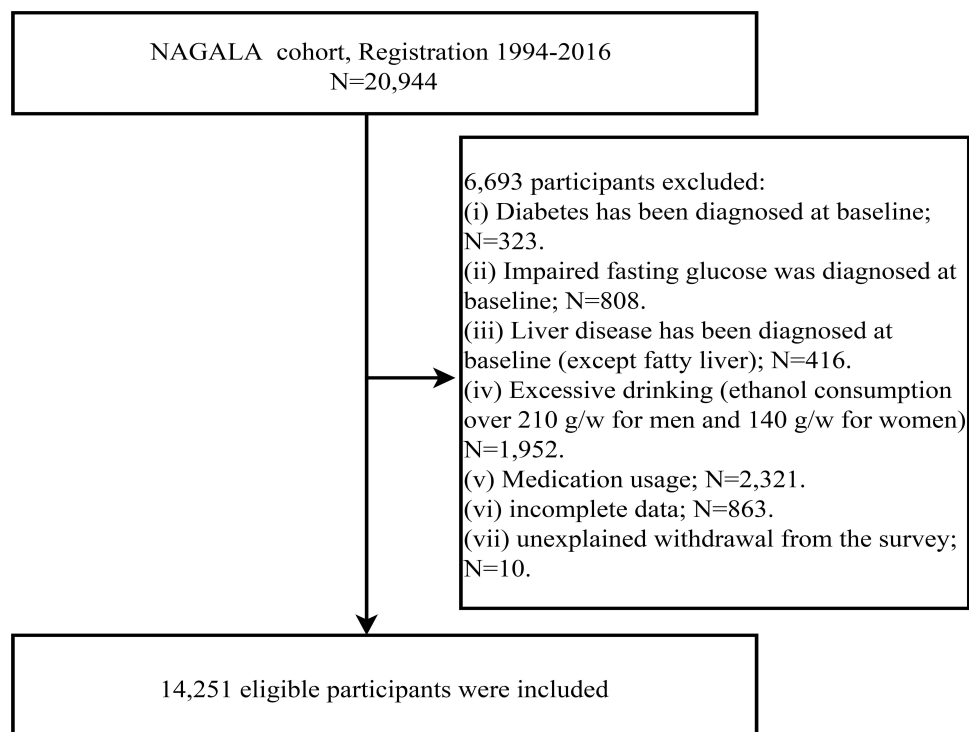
NAGALA cohort, Registration 1994-2016
N=20,944

6,693 participants excluded:
(i) Diabetes has been diagnosed at baseline; N=323.
(ii) Impaired fasting glucose was diagnosed at baseline; N=808.
(iii) Liver disease has been diagnosed at baseline (except fatty liver); N=416.
(iv) Excessive drinking (ethanol consumption over 210 g/w for men and 140 g/w for women) N=1,952.
(v) Medication usage; N=2,321.
(vi) incomplete data; N=863.
(vii) unexplained withdrawal from the survey; N=10.

14,251 eligible participants were included